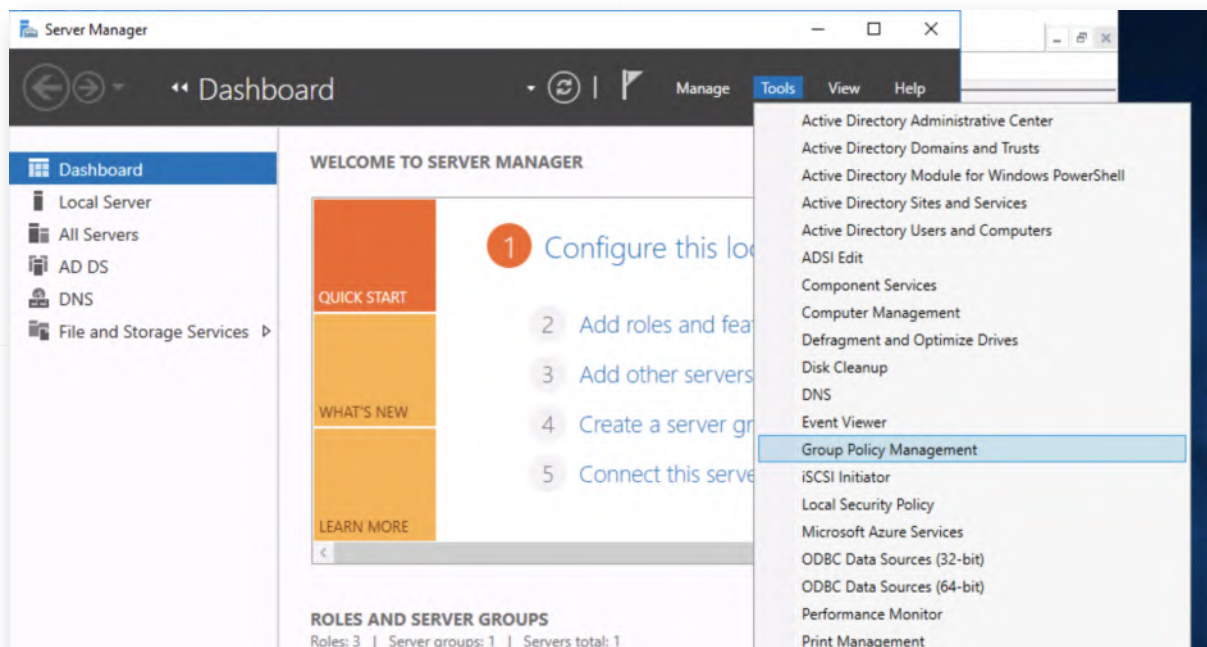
Server Manager

Dashboard

Manage Tools View Help

Dashboard
Local Server
All Servers
AD DS
DNS
File and Storage Services

WELCOME TO SERVER MANAGER

QUICK START
WHAT'S NEW
LEARN MORE

1 Configure this lo
2 Add roles and fea
3 Add other servers
4 Create a server gr
5 Connect this serve

ROLES AND SERVER GROUPS
Roles: 3 | Server groups: 1 | Servers total: 1

Active Directory Administrative Center
Active Directory Domains and Trusts
Active Directory Module for Windows PowerShell
Active Directory Sites and Services
Active Directory Users and Computers
ADSI Edit
Component Services
Computer Management
Defragment and Optimize Drives
Disk Cleanup
DNS
Event Viewer
Group Policy Management
iSCSI Initiator
Local Security Policy
Microsoft Azure Services
ODBC Data Sources (32-bit)
ODBC Data Sources (64-bit)
Performance Monitor
Print Management